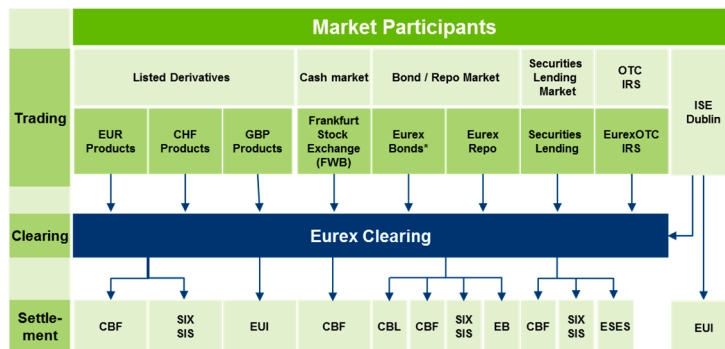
Market Participants

| | Listed Derivatives | | | Cash market | Bond / Repo Market | | Securities Lending Market | OTC IRS | |
|---|---|---|---|---|---|---|---|---|---|
| Trading | EUR Products | CHF Products | GBP Products | Frankfurt Stock Exchange (FWB) | Eurex Bonds* | Eurex Repo | Securities Lending | EurexOTC IRS | ISE Dublin |

Clearing

Eurex Clearing

Settle-ment

CBF

SIX SIS

EUI

CBF

CBL

CBF

SIX SIS

EB

CBF

SIX SIS

ESES

EUI